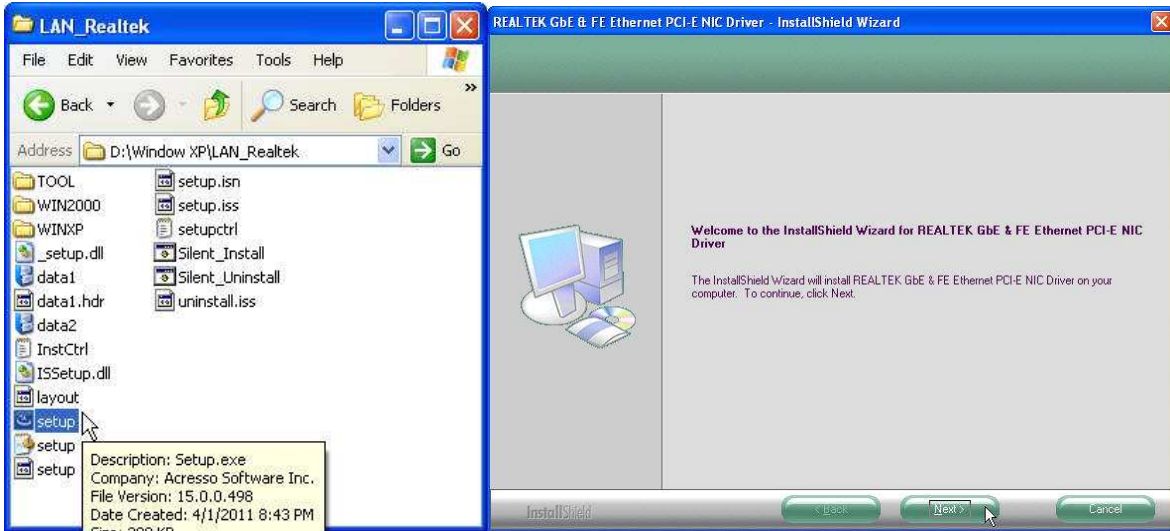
LAN_Realtek

File Edit View Favorites Tools Help

Back Search Folders

Address D:\Window XP\LAN_Realtek Go

TOOL
WIN2000
WINXP
_setup.dll
data1
data1.hdr
data2
InstCtrl
ISSetup.dll
layout
setup
setup
setup
setup.isn
setup.iss
setupctrl
Silent_Install
Silent_Uninstall
uninstall.iss

Description: Setup.exe
Company: Acresso Software Inc.
File Version: 15.0.0.498
Date Created: 4/1/2011 8:43 PM
Size: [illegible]

REALTEK GbE & FE Ethernet PCI-E NIC Driver - InstallShield Wizard

Welcome to the InstallShield Wizard for REALTEK GbE & FE Ethernet PCI-E NIC Driver

The InstallShield Wizard will install REALTEK GbE & FE Ethernet PCI-E NIC Driver on your computer. To continue, click Next.

InstallShield

< Back Next > Cancel